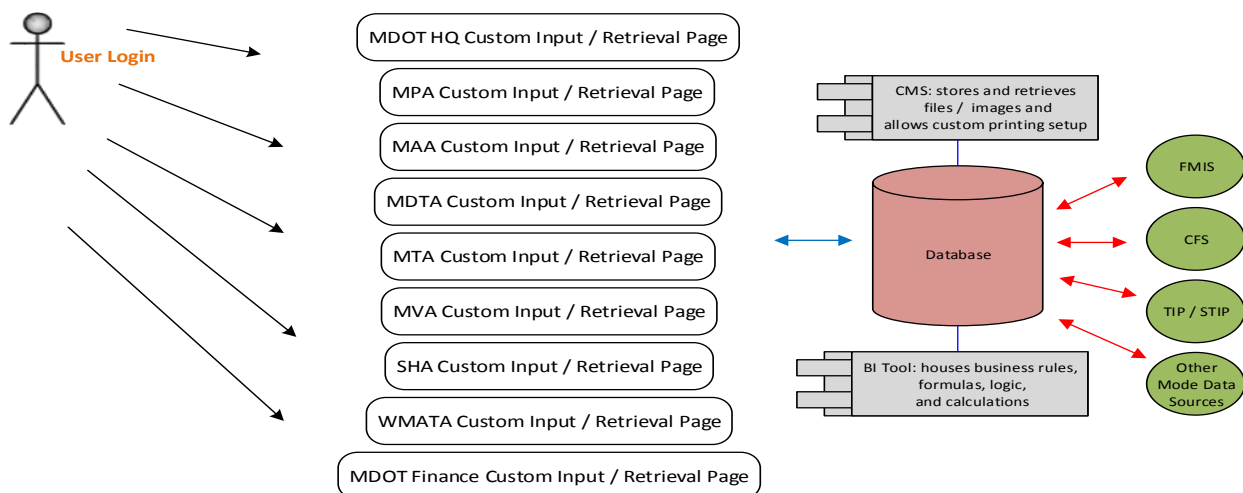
User Login

MDOT HQ Custom Input / Retrieval Page

MPA Custom Input / Retrieval Page

MAA Custom Input / Retrieval Page

MDTA Custom Input / Retrieval Page

MTA Custom Input / Retrieval Page

MVA Custom Input / Retrieval Page

SHA Custom Input / Retrieval Page

WMATA Custom Input / Retrieval Page

MDOT Finance Custom Input / Retrieval Page

CMS: stores and retrieves files / images and allows custom printing setup

Database

BI Tool: houses business rules, formulas, logic, and calculations

FMIS

CFS

TIP / STIP

Other Mode Data Sources